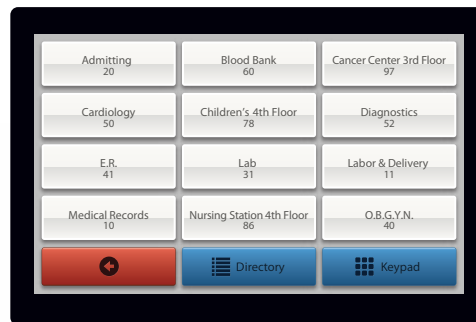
Admitting
20

Blood Bank
60

Cancer Center 3rd Floor
97

Cardiology
50

Children's 4th Floor
78

Diagnostics
52

E.R.
41

Lab
31

Labor & Delivery
11

Medical Records
10

Nursing Station 4th Floor
86

O.B.G.Y.N.
40

Directory

Keypad